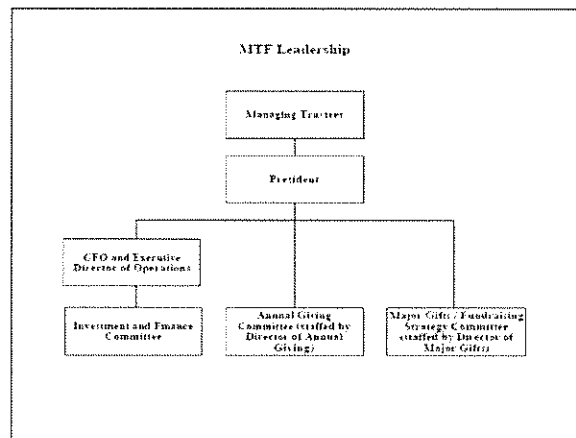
MTF Leadership

Managing Trustees

President

CFO and Executive Director of Operations

Investment and Finance Committee

Annual Giving Committee (staffed by Director of Annual Giving)

Major Gifts / Fundraising Strategy Committee (staffed by Director of Major Gifts)